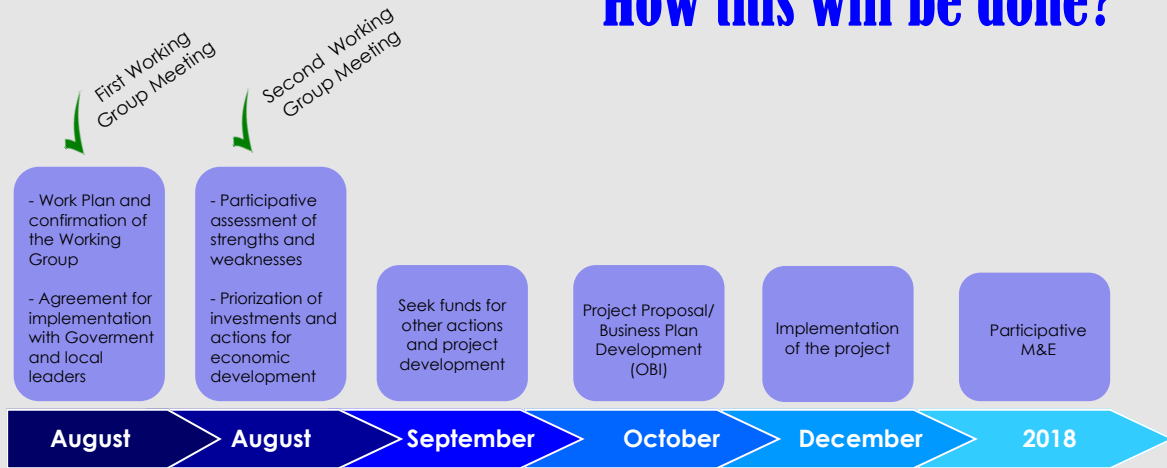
How this will be done?

First Working Group Meeting

Second Working Group Meeting

- Work Plan and confirmation of the Working Group

- Agreement for implementation with Goverment and local leaders

- Participative assessment of strengths and weaknesses

- Priorization of investments and actions for economic development

Seek funds for other actions and project development

Project Proposal/ Business Plan Development (OBI)

Implementation of the project

Participative M&E

August

August

September

October

December

2018